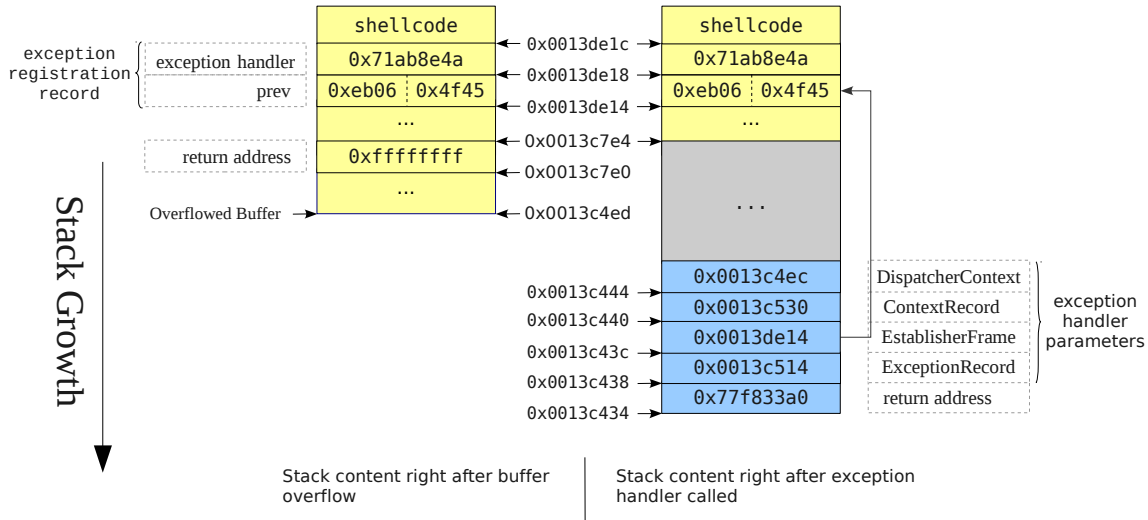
shellcode

0x71ab8e4a

0xeb06 0x4f45

...

0xffffffff

...

exception registration record

exception handler

prev

return address

Overflowed Buffer

0x0013de1c

0x0013de18

0x0013de14

0x0013c7e4

0x0013c7e0

0x0013c4ed

shellcode

0x71ab8e4a

0xeb06 0x4f45

...

...

0x0013c4ec

0x0013c530

0x0013de14

0x0013c514

0x77f833a0

0x0013c444

0x0013c440

0x0013c43c

0x0013c438

0x0013c434

DispatcherContext

ContextRecord

EstablisherFrame

ExceptionRecord

return address

exception handler parameters

Stack Growth

Stack content right after buffer overflow

Stack content right after exception handler called